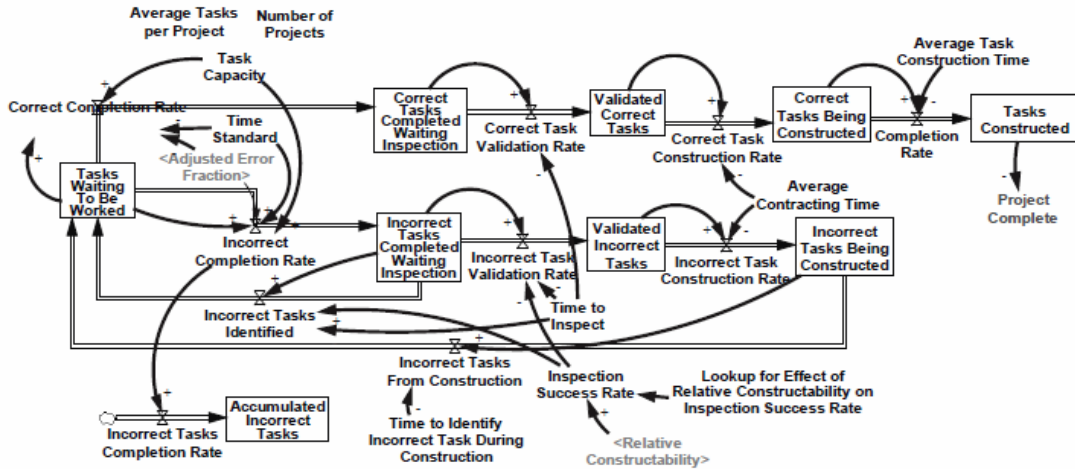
Average Tasks per Project

Number of Projects

Task Capacity

Correct Completion Rate

Time Standard

<Adjusted Error Fraction>

Tasks Waiting To Be Worked

Incorrect Completion Rate

Correct Tasks Completed Waiting Inspection

Correct Task Validation Rate

Validated Correct Tasks

Correct Task Construction Rate

Correct Tasks Being Constructed

Average Task Construction Time

Completion Rate

Tasks Constructed

Project Complete

Average Contracting Time

Incorrect Tasks Completed Waiting Inspection

Incorrect Task Validation Rate

Validated Incorrect Tasks

Incorrect Task Construction Rate

Incorrect Tasks Being Constructed

Time to Inspect

Incorrect Tasks Identified

Incorrect Tasks From Construction

Inspection Success Rate

Lookup for Effect of Relative Constructability on Inspection Success Rate

<Relative Constructability>

Time to Identify Incorrect Task During Construction

Incorrect Tasks Completion Rate

Accumulated Incorrect Tasks